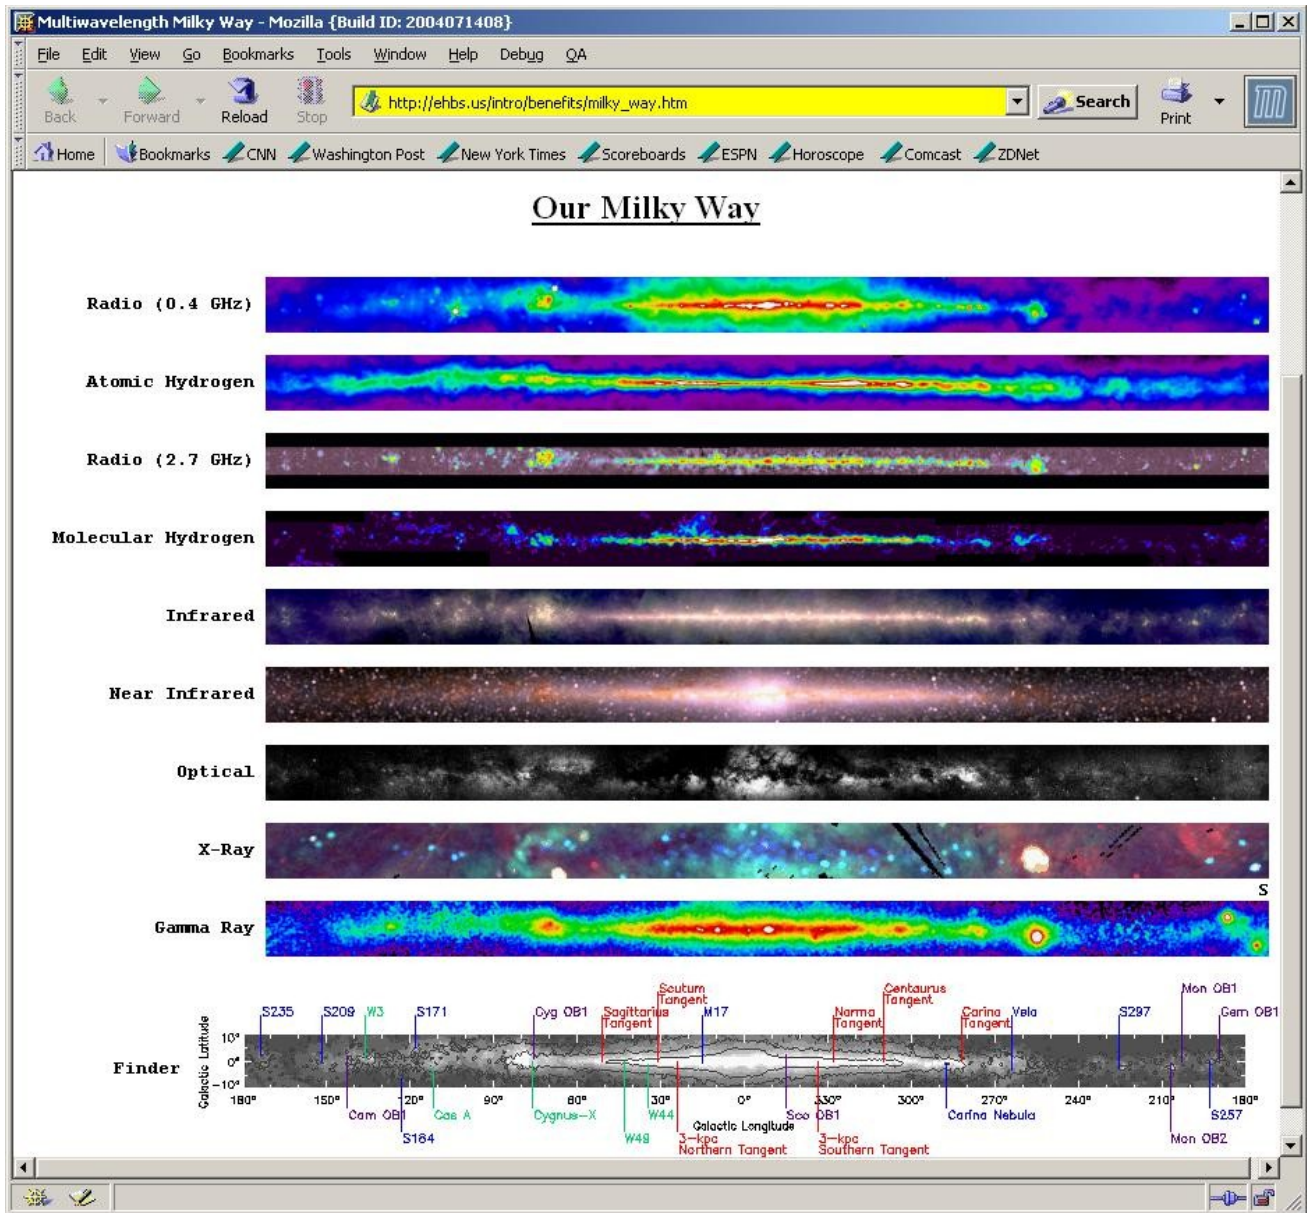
Multiwavelength Milky Way - Mozilla {Build ID: 2004071408}

File Edit View Go Bookmarks Tools Window Help Debug QA

Back Forward Reload Stop http://ehbs.us/intro/benefits/milky_way.htm Search Print

Home Bookmarks CNN Washington Post New York Times Scoreboards ESPN Horoscope Comcast ZDNet

Our Milky Way

Radio (0.4 GHz)

Atomic Hydrogen

Radio (2.7 GHz)

Molecular Hydrogen

Infrared

Near Infrared

Optical

X-Ray

S

Gamma Ray

Finder

S235 S209 W3 S171 Cyg OB1 Sagittarius Tangent Scutum Tangent M17 Norma Tangent Centaurus Tangent Carina Tangent Vela S297 Mon OB1 Gem OB1

Galactic Latitude 10° 0° −10°

180° 150° 120° 90° 60° 30° 0° 330° 300° 270° 240° 210° 180°

Cam OB1 S184 Cas A Cygnus-X W49 W44 3-kpc Northern Tangent Galactic Longitude Sco OB1 3-kpc Southern Tangent Carina Nebula Mon OB2 S257